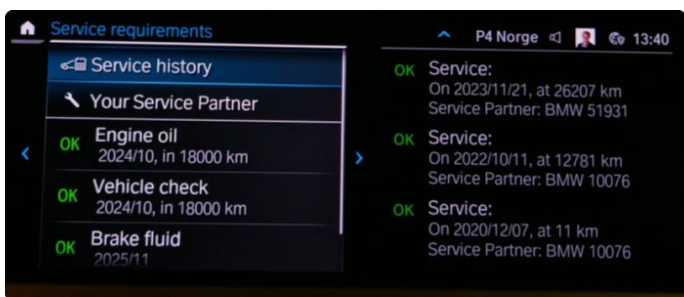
Service requirements

P4 Norge 13:40

Service history

Your Service Partner

OK Engine oil
2024/10, in 18000 km

OK Vehicle check
2024/10, in 18000 km

OK Brake fluid
2025/11

OK Service:
On 2023/11/21, at 26207 km
Service Partner: BMW 51931

OK Service:
On 2022/10/11, at 12781 km
Service Partner: BMW 10076

OK Service:
On 2020/12/07, at 11 km
Service Partner: BMW 10076